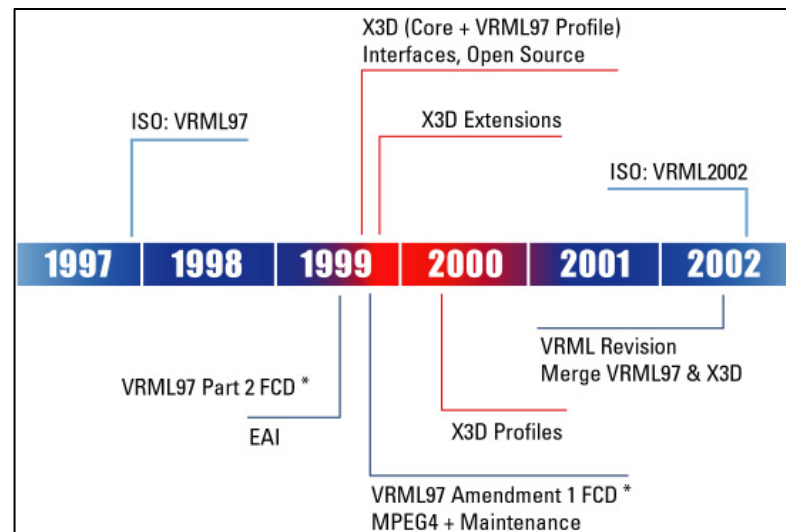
X3D (Core + VRML97 Profile)
Interfaces, Open Source

ISO: VRML97

X3D Extensions

ISO: VRML2002

1997 1998 1999 2000 2001 2002

VRML Revision
Merge VRML97 & X3D

VRML97 Part 2 FCD *

EAI

X3D Profiles

VRML97 Amendment 1 FCD *
MPEG4 + Maintenance